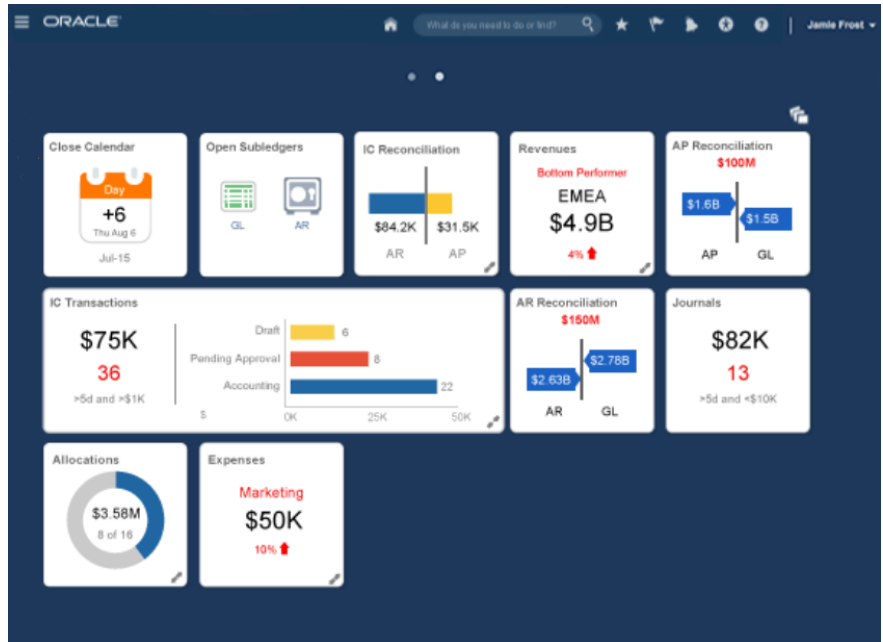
ORACLE

What do you need to do or find?

Jamie Frost

Close Calendar

Day

+6

Thu Aug 6

Jul-15

Open Subledgers

GL

AR

IC Reconciliation

$84.2K

$31.5K

AR

AP

Revenues

Bottom Performer

EMEA

$4.9B

4%

AP Reconciliation

$100M

$1.6B

$1.5B

AP

GL

IC Transactions

$75K

36

>5d and >$1K

Draft

6

Pending Approval

8

Accounting

22

$

0K

25K

50K

AR Reconciliation

$150M

$2.78B

$2.63B

AR

GL

Journals

$82K

13

>5d and <$10K

Allocations

$3.58M

8 of 16

Expenses

Marketing

$50K

10%